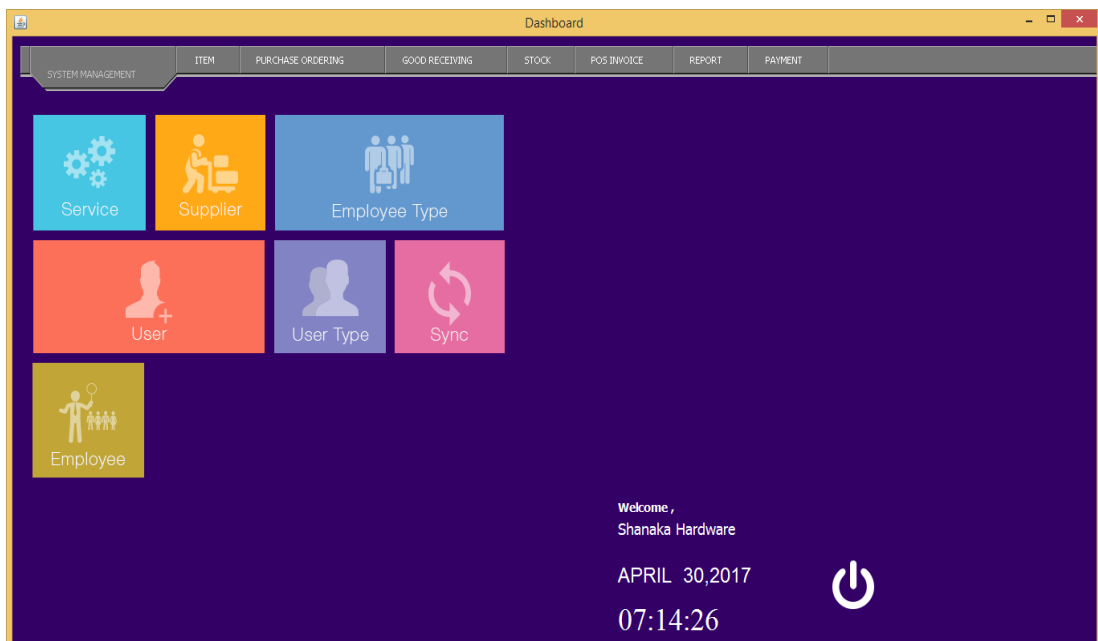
Dashboard

SYSTEM MANAGEMENT
ITEM
PURCHASE ORDERING
GOOD RECEIVING
STOCK
POS INVOICE
REPORT
PAYMENT

Service
Supplier
Employee Type
User
User Type
Sync
Employee

Welcome ,
Shanaka Hardware

APRIL 30,2017

07:14:26